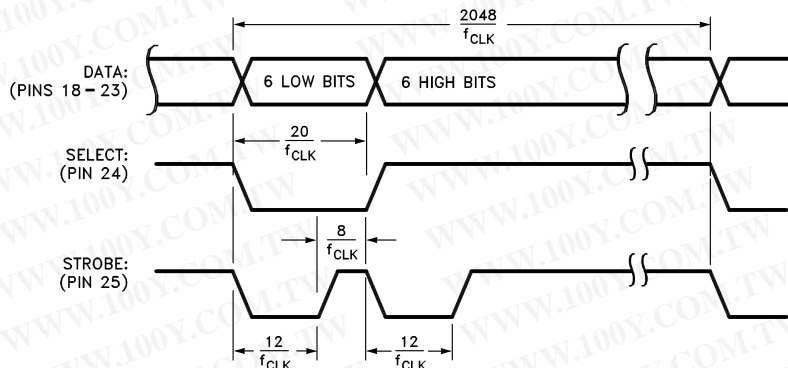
$\frac{2048}{f_{CLK}}$

DATA:
(PINS 18 – 23)

6 LOW BITS

6 HIGH BITS

$\frac{20}{f_{CLK}}$

SELECT:
(PIN 24)

$\frac{8}{f_{CLK}}$

STROBE:
(PIN 25)

$\frac{12}{f_{CLK}}$

$\frac{12}{f_{CLK}}$

WWW.100Y.COM.TW